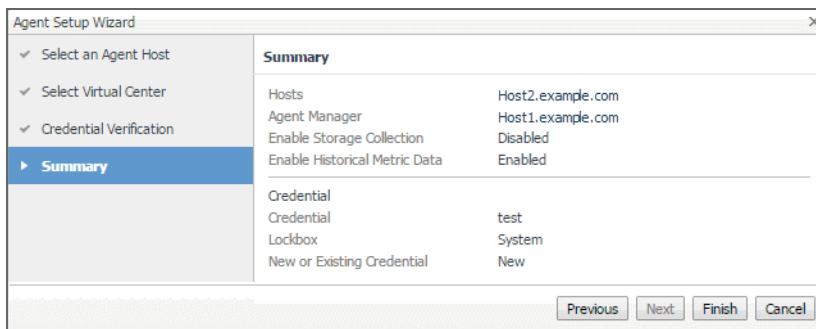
Agent Setup Wizard

Select an Agent Host
Select Virtual Center
Credential Verification
Summary

Summary

| | |
|---|---|
| Hosts | Host2.example.com |
| Agent Manager | Host1.example.com |
| Enable Storage Collection | Disabled |
| Enable Historical Metric Data | Enabled |

Credential

| | |
|---|---|
| Credential | test |
| Lockbox | System |
| New or Existing Credential | New |

Previous Next Finish Cancel